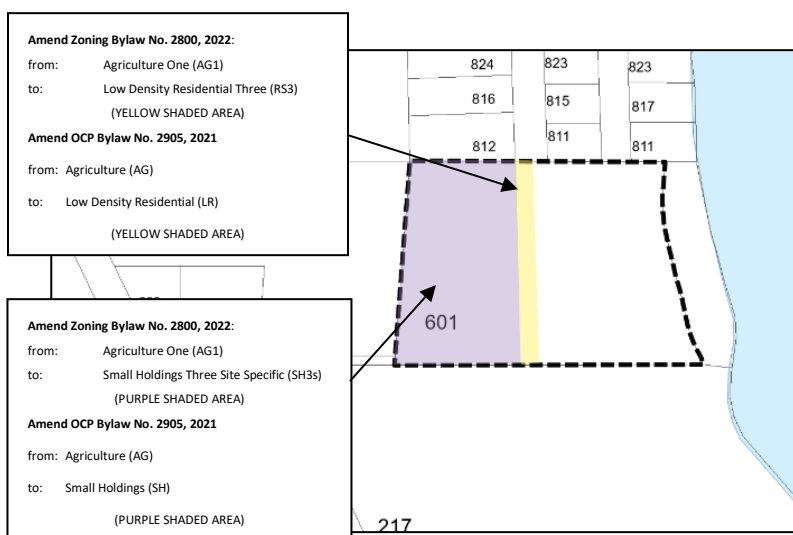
Amend Zoning Bylaw No. 2800, 2022:

from: Agriculture One (AG1)

to: Low Density Residential Three (RS3)

(YELLOW SHADED AREA)

Amend OCP Bylaw No. 2905, 2021

from: Agriculture (AG)

to: Low Density Residential (LR)

(YELLOW SHADED AREA)

824 823 823

816 815 817

812 811 811

601

Amend Zoning Bylaw No. 2800, 2022:

from: Agriculture One (AG1)

to: Small Holdings Three Site Specific (SH3s)

(PURPLE SHADED AREA)

Amend OCP Bylaw No. 2905, 2021

from: Agriculture (AG)

to: Small Holdings (SH)

(PURPLE SHADED AREA)

217